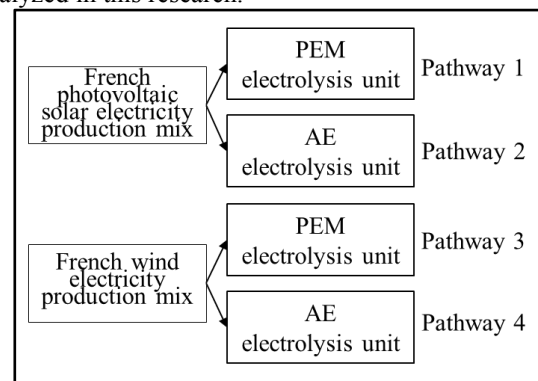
alyzed in this research.

French photovoltaic solar electricity production mix

PEM electrolysis unit

Pathway 1

AE electrolysis unit

Pathway 2

French wind electricity production mix

PEM electrolysis unit

Pathway 3

AE electrolysis unit

Pathway 4